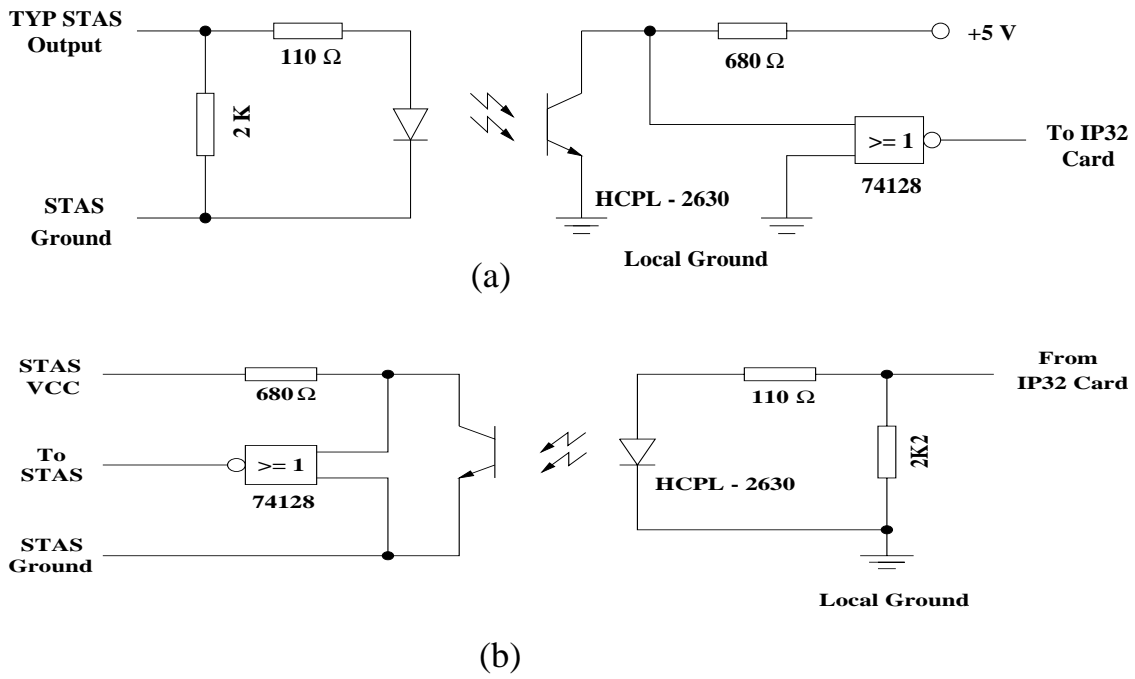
TYP STAS Output

110 Ω

2 K

STAS Ground

HCPL - 2630

680 Ω

+5 V

>= 1

To IP32 Card

74128

Local Ground

(a)

STAS VCC

680 Ω

To STAS

>= 1

74128

STAS Ground

110 Ω

From IP32 Card

HCPL - 2630

2K2

Local Ground

(b)